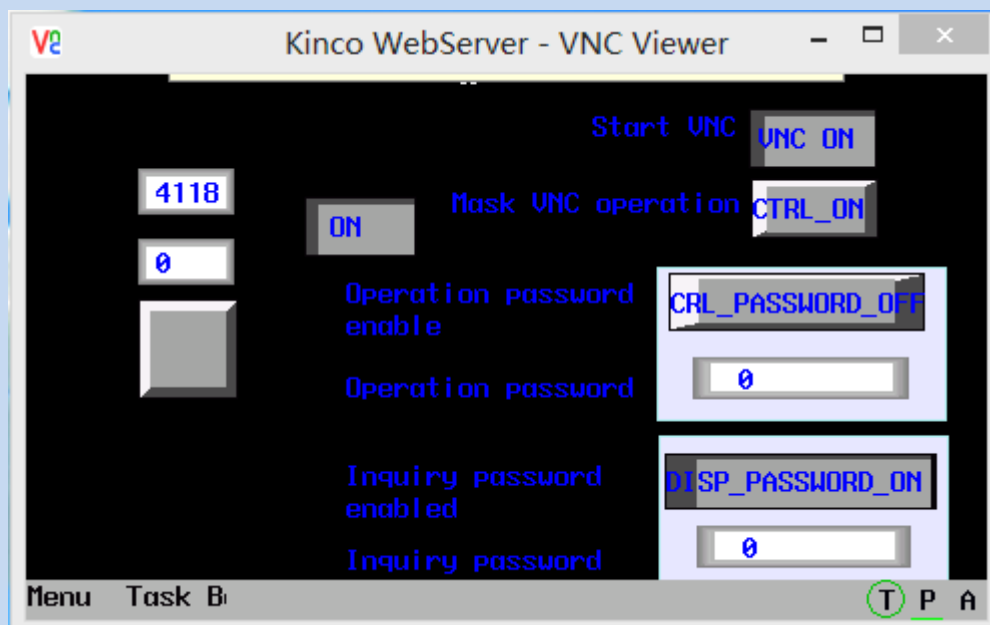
V2 Kinco WebServer - VNC Viewer

Start VNC
VNC ON

4118

ON

Mask VNC operation
CTRL_ON

0

Operation password enable
CRL_PASSWORD_OFF

Operation password
0

Inquiry password enabled
DISP_PASSWORD_ON

Inquiry password
0

Menu Task B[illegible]
T P A